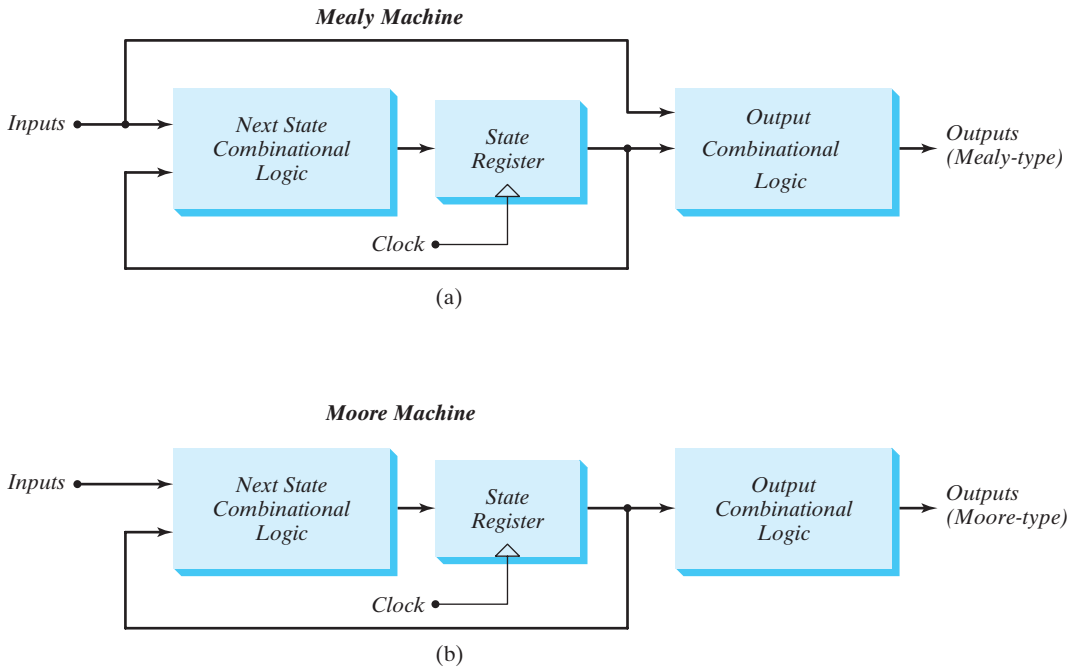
Mealy Machine

Inputs

Next State Combinational Logic

State Register

Output Combinational Logic

Outputs (Mealy-type)

Clock

(a)

Moore Machine

Inputs

Next State Combinational Logic

State Register

Output Combinational Logic

Outputs (Moore-type)

Clock

(b)